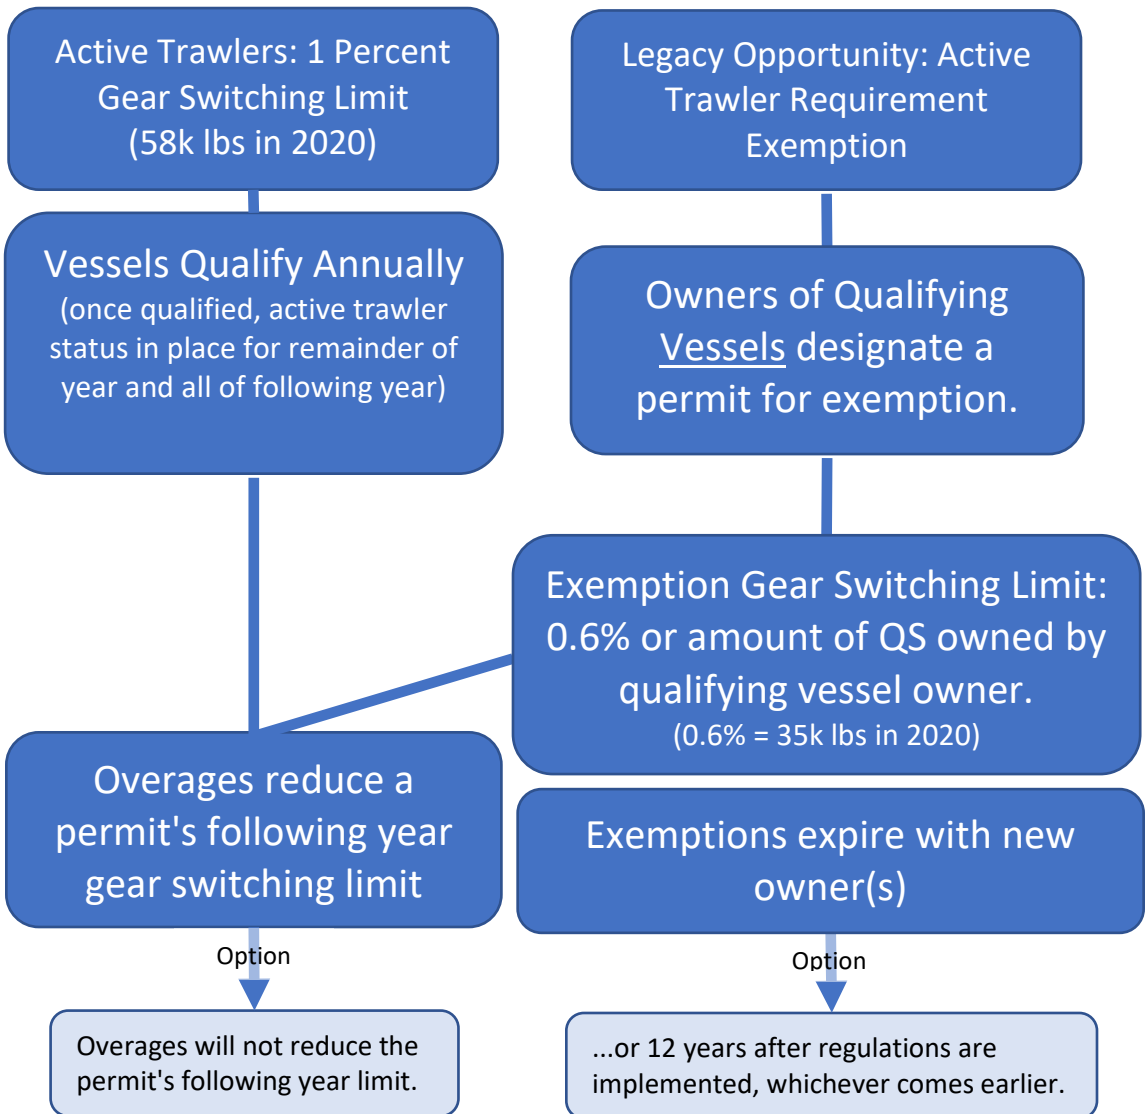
Active Trawlers: 1 Percent Gear Switching Limit (58k lbs in 2020)

Vessels Qualify Annually (once qualified, active trawler status in place for remainder of year and all of following year)

Overages reduce a permit's following year gear switching limit

Option

Overages will not reduce the permit's following year limit.

Legacy Opportunity: Active Trawler Requirement Exemption

Owners of Qualifying Vessels designate a permit for exemption.

Exemption Gear Switching Limit: 0.6% or amount of QS owned by qualifying vessel owner. (0.6% = 35k lbs in 2020)

Exemptions expire with new owner(s)

Option

...or 12 years after regulations are implemented, whichever comes earlier.